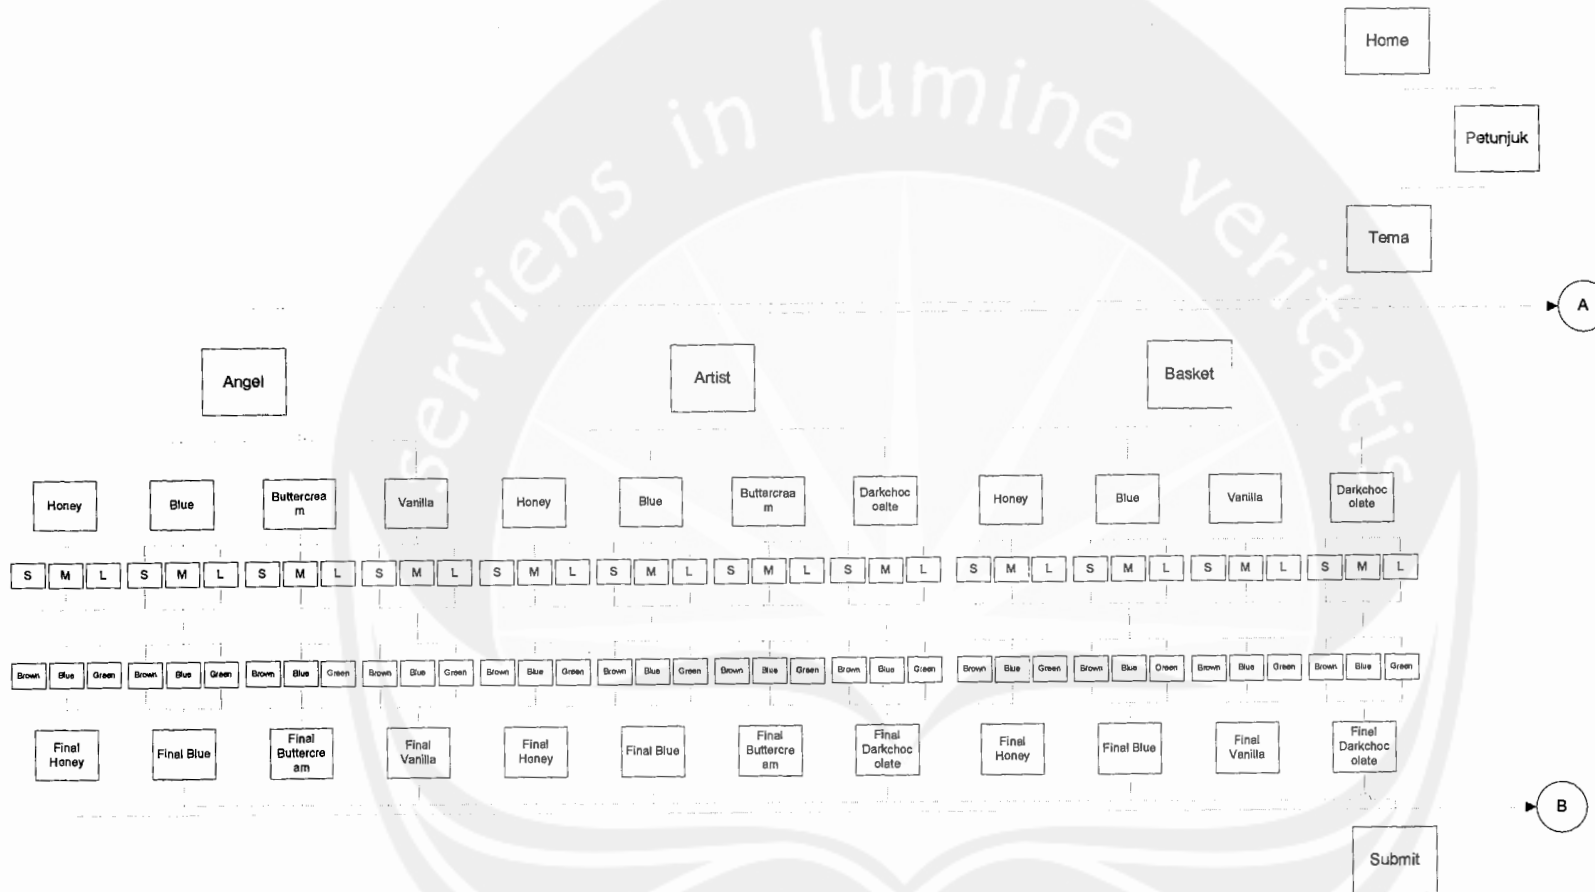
Home

Petunjuk

Tema

A

Angel

Artist

Basket

Honey
Blue
Buttercream
Vanilla
Honey
Blue
Butteraam
Darkchocoalte
Honey
Blue
Vanilla
Darkchocolate

S M L S M L S M L S M L S M L S M L S M L S M L S M L S M L S M L S M L

Brown Blue Green Brown Blue Green Brown Blue Green Brown Blue Green Brown Blue Green Brown Blue Green Brown Blue Green Brown Blue Green Brown Blue Green Brown Blue Green Brown Blue Green Brown Blue Green

Final Honey
Final Blue
Final Buttercream
Final Vanilla
Final Honey
Final Blue
Final Buttercream
Final Darkchocolate
Final Honey
Final Blue
Final Vanilla
Final Darkchocolate

B

Submit

serviens in lumine veritatis